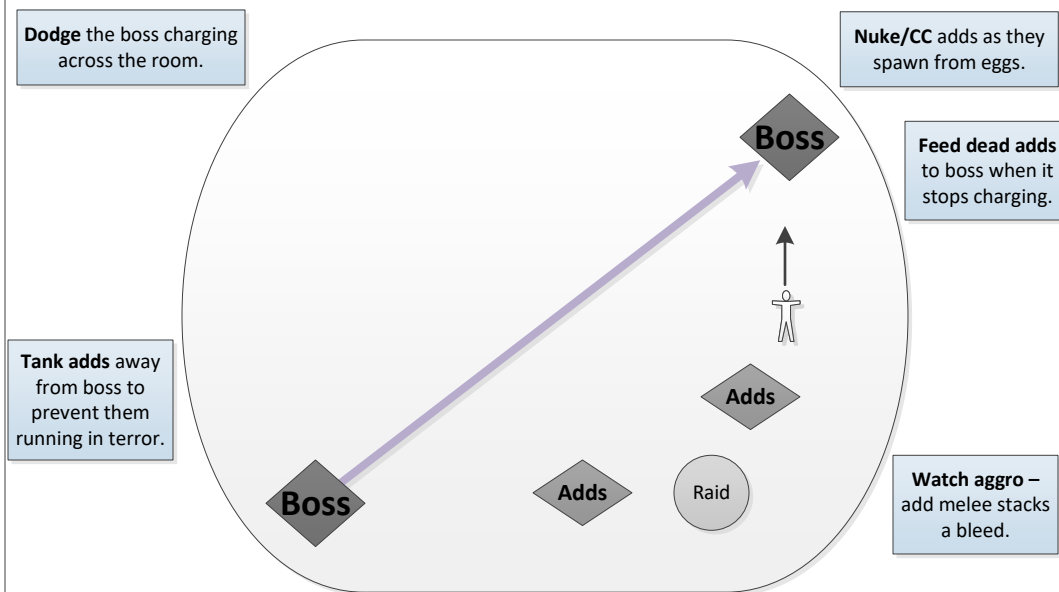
**Dodge** the boss charging across the room.

**Nuke/CC** adds as they spawn from eggs.

Boss

**Feed dead adds** to boss when it stops charging.

**Tank adds** away from boss to prevent them running in terror.

Adds

Boss

Adds

Raid

**Watch aggro –** add melee stacks a bleed.